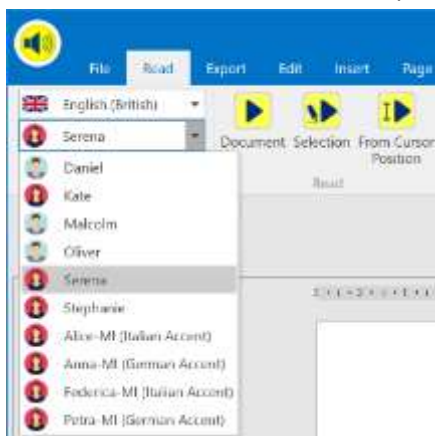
File Read Export Edit Insert Page

English (British)

Serena

Document Selection From Cursor Position

Read

Daniel
Kate
Malcolm
Oliver
Serena
Stephanie
Alice-MI (Italian Accent)
Anna-MI (German Accent)
Federica-MI (Italian Accent)
Petra-MI (German Accent)